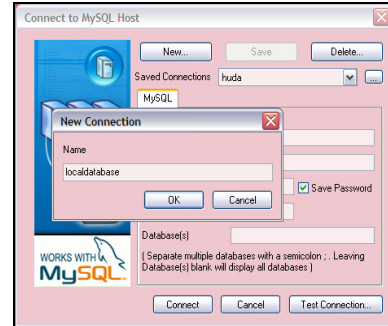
Connect to MySQL Host

New...

Save

Delete...

Saved Connections huda

...

MySQL

New Connection

Name

localdatabase

OK

Cancel

Save Password

Database(s)

( Separate multiple databases with a semicolon ; . Leaving Database(s) blank will display all databases )

WORKS WITH MySQL

Connect

Cancel

Test Connection...